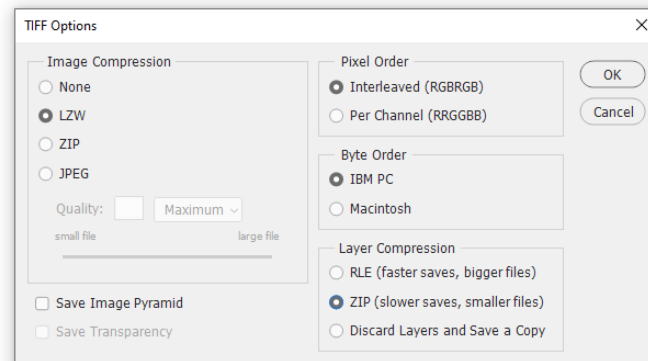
TIFF Options

×

Image Compression

None

LZW

ZIP

JPEG

Quality: Maximum

small file

large file

Save Image Pyramid

Save Transparency

Pixel Order

Interleaved (RGBRGB)

Per Channel (RRGGBB)

Byte Order

IBM PC

Macintosh

Layer Compression

RLE (faster saves, bigger files)

ZIP (slower saves, smaller files)

Discard Layers and Save a Copy

OK

Cancel